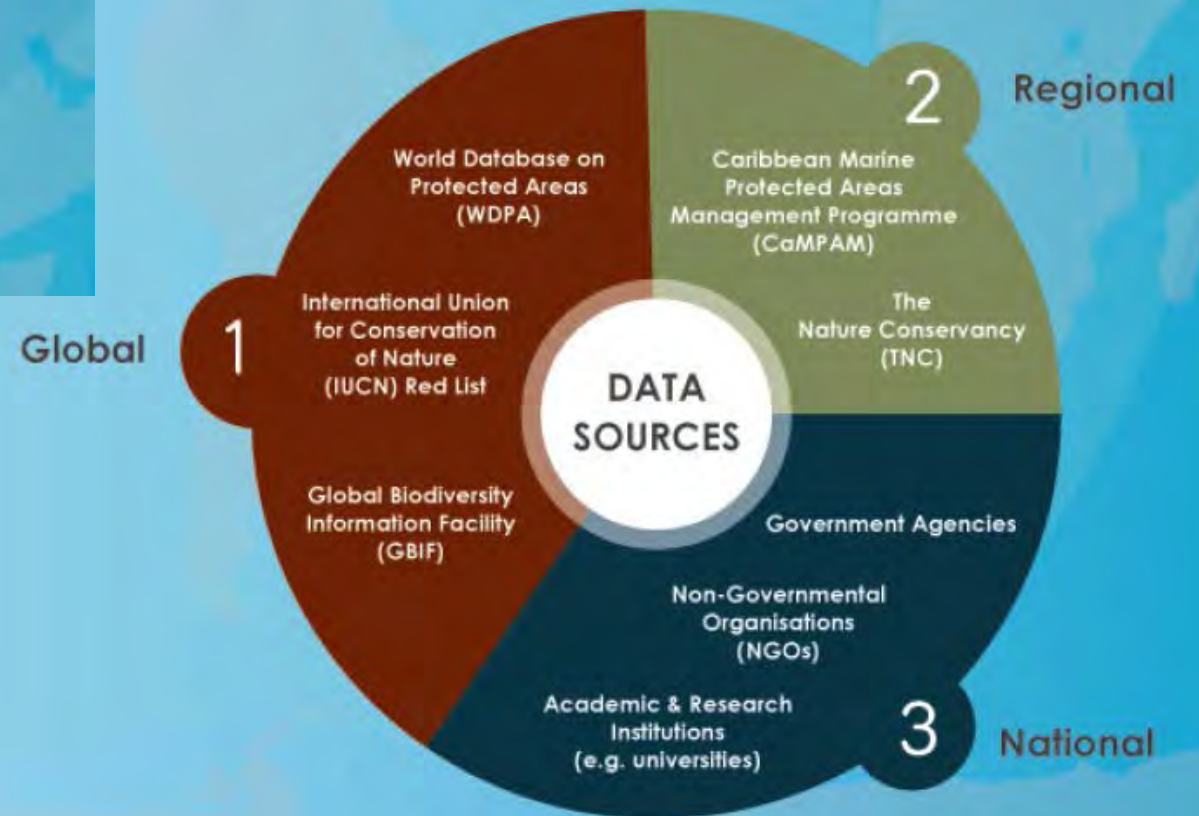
DATA SOURCES

1 Global

World Database on Protected Areas (WDPA)

International Union for Conservation of Nature (IUCN) Red List

Global Biodiversity Information Facility (GBIF)

2 Regional

Caribbean Marine Protected Areas Management Programme (CaMPAM)

The Nature Conservancy (TNC)

3 National

Government Agencies

Non-Governmental Organisations (NGOs)

Academic & Research Institutions (e.g. universities)